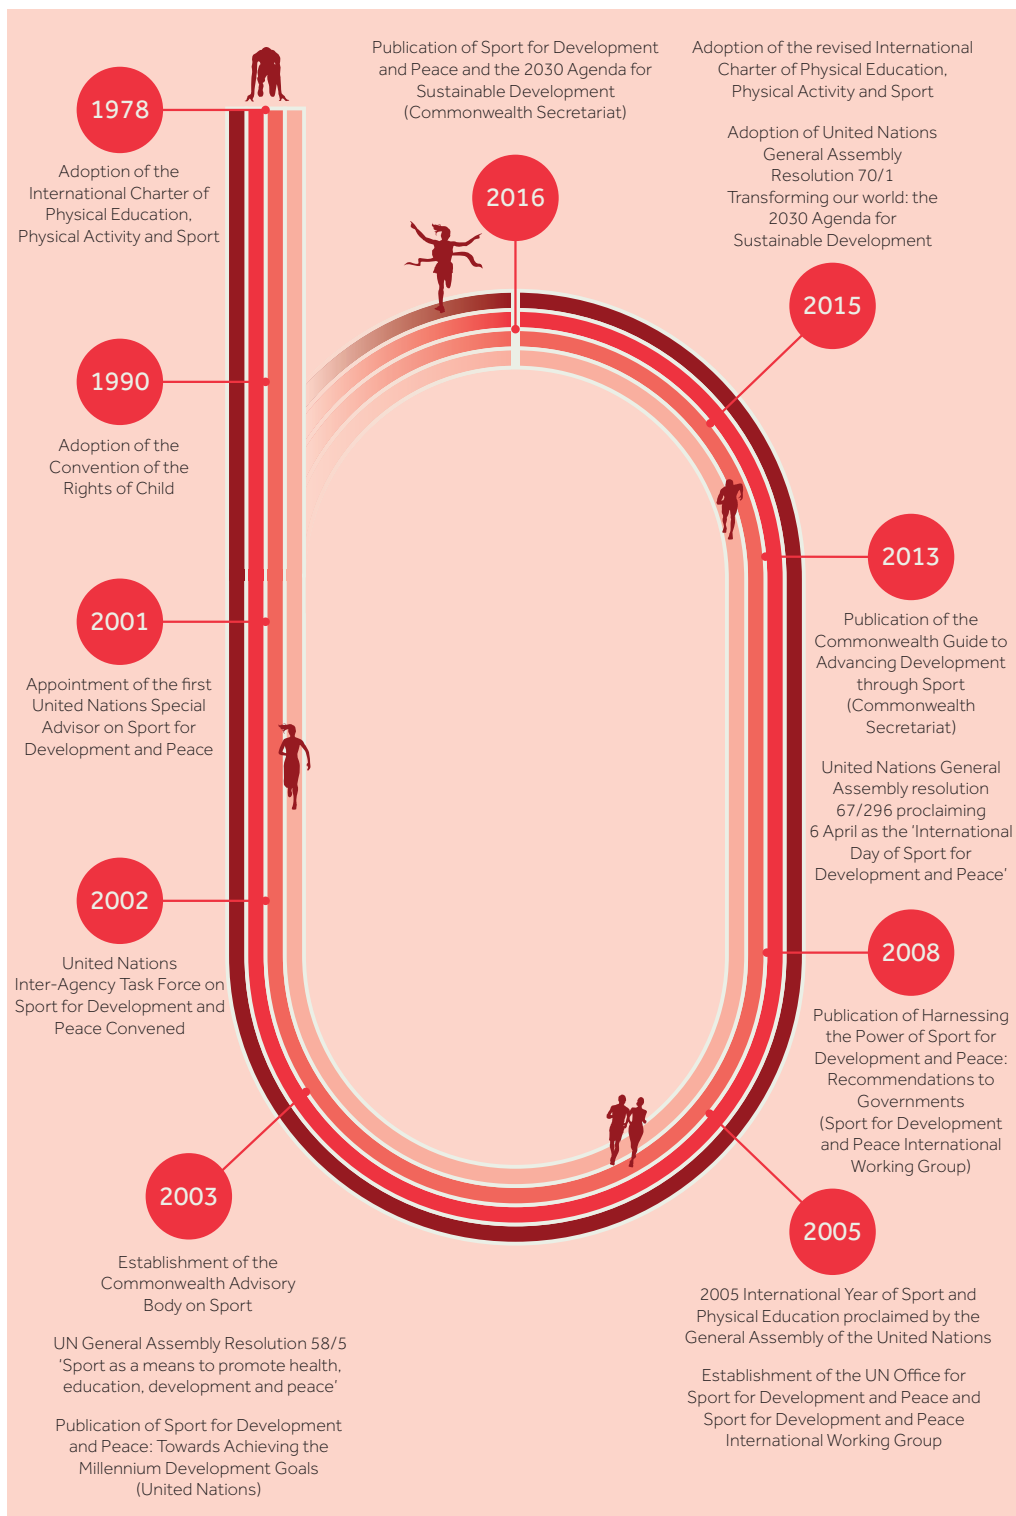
1978

Adoption of the International Charter of Physical Education, Physical Activity and Sport

1990

Adoption of the Convention of the Rights of Child

2001

Appointment of the first United Nations Special Advisor on Sport for Development and Peace

2002

United Nations Inter-Agency Task Force on Sport for Development and Peace Convened

2003

Establishment of the Commonwealth Advisory Body on Sport

UN General Assembly Resolution 58/5 'Sport as a means to promote health, education, development and peace'

Publication of Sport for Development and Peace: Towards Achieving the Millennium Development Goals (United Nations)

2016

Publication of Sport for Development and Peace and the 2030 Agenda for Sustainable Development (Commonwealth Secretariat)

2015

Adoption of the revised International Charter of Physical Education, Physical Activity and Sport

Adoption of United Nations General Assembly Resolution 70/1 Transforming our world: the 2030 Agenda for Sustainable Development

2013

Publication of the Commonwealth Guide to Advancing Development through Sport (Commonwealth Secretariat)

United Nations General Assembly resolution 67/296 proclaiming 6 April as the 'International Day of Sport for Development and Peace'

2008

Publication of Harnessing the Power of Sport for Development and Peace: Recommendations to Governments (Sport for Development and Peace International Working Group)

2005

2005 International Year of Sport and Physical Education proclaimed by the General Assembly of the United Nations

Establishment of the UN Office for Sport for Development and Peace and Sport for Development and Peace International Working Group